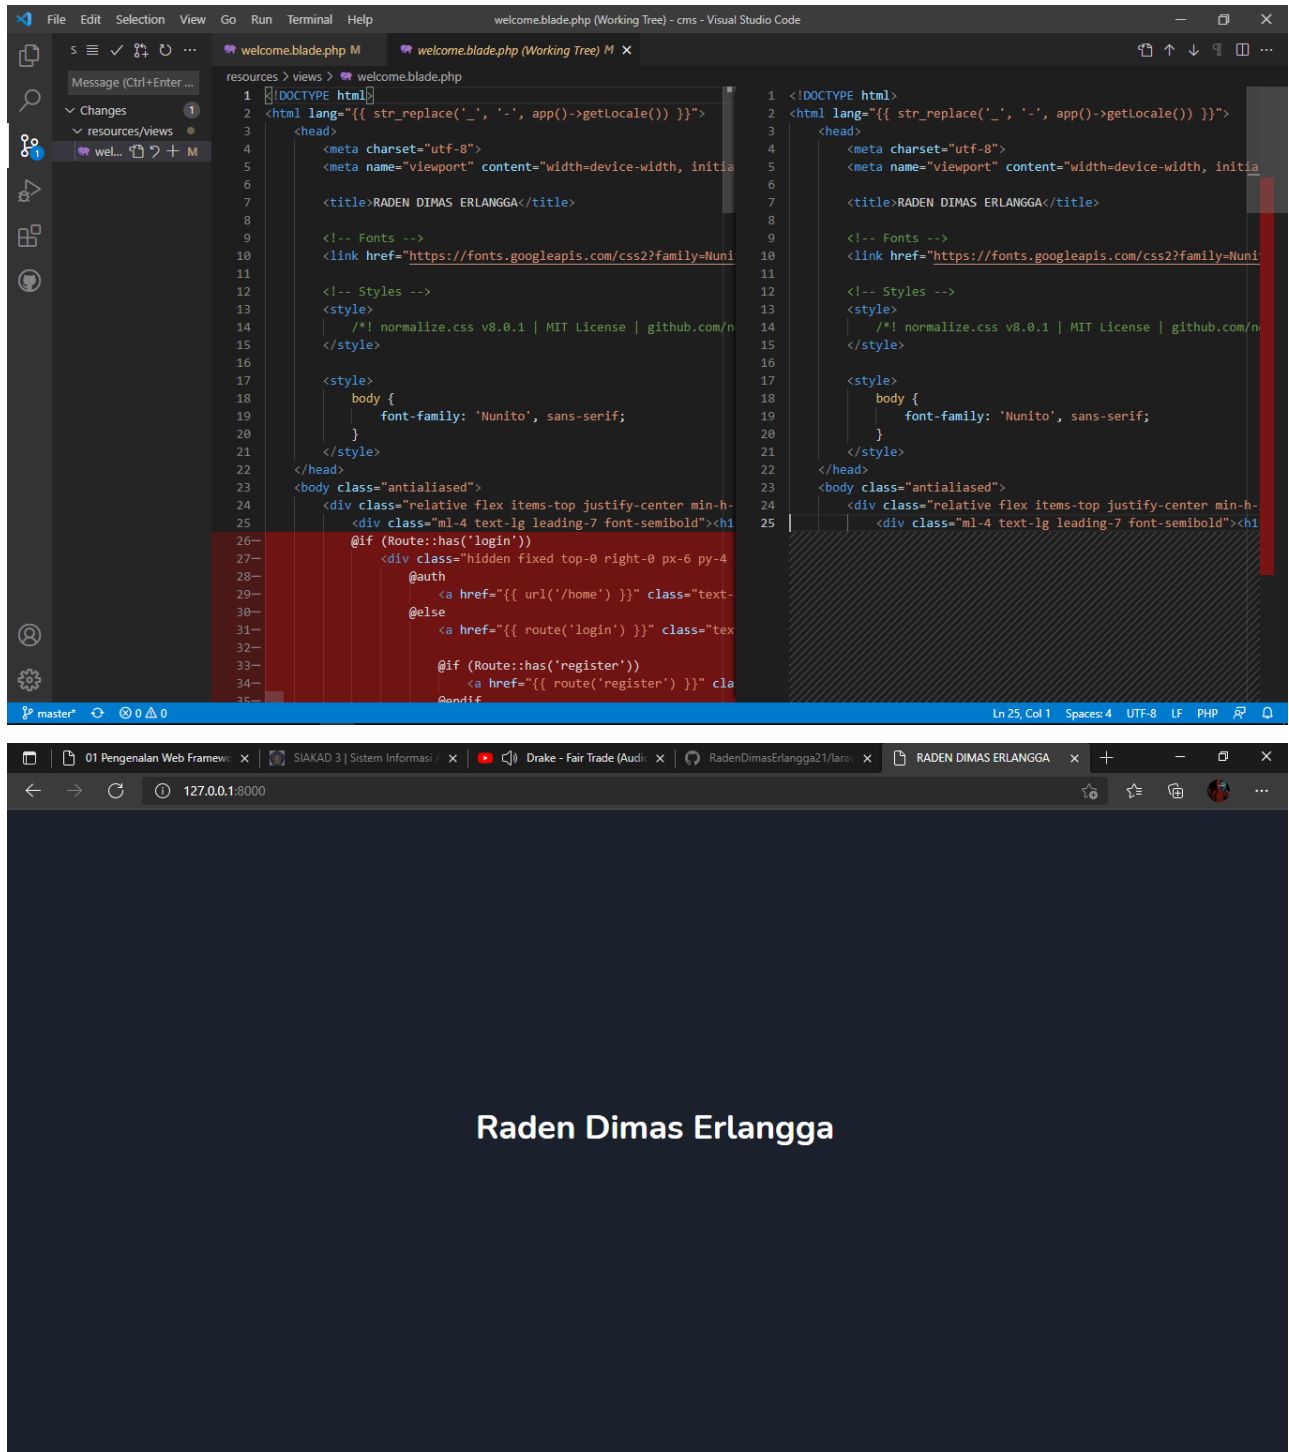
File Edit Selection View Go Run Terminal Help welcome.blade.php (Working Tree) - cms - Visual Studio Code

S

welcome.blade.php M    welcome.blade.php (Working Tree) M ×

Message (Ctrl+Enter ...

Changes 1
resources/views
wel... M

resources > views > welcome.blade.php

1 <!DOCTYPE html>
2 <html lang="{{ str_replace('_', '-', app()->getLocale()) }}">
3 <head>
4 <meta charset="utf-8">
5 <meta name="viewport" content="width=device-width, initia
6
7 <title>RADEN DIMAS ERLANGGA</title>
8
9 <!-- Fonts -->
10 <link href="https://fonts.googleapis.com/css2?family=Nuni
11
12 <!-- Styles -->
13 <style>
14 /*! normalize.css v8.0.1 | MIT License | github.com/n
15 </style>
16
17 <style>
18 body {
19 font-family: 'Nunito', sans-serif;
20 }
21 </style>
22 </head>
23 <body class="antialiased">
24 <div class="relative flex items-top justify-center min-h-
25 <div class="ml-4 text-lg leading-7 font-semibold"><h1
26- @if (Route::has('login'))
27- <div class="hidden fixed top-0 right-0 px-6 py-4
28- @auth
29- <a href="{{ url('/home') }}" class="text-
30- @else
31- <a href="{{ route('login') }}" class="tex
32-
33- @if (Route::has('register'))
34- <a href="{{ route('register') }}" cla
35- @endif

1 <!DOCTYPE html>
2 <html lang="{{ str_replace('_', '-', app()->getLocale()) }}">
3 <head>
4 <meta charset="utf-8">
5 <meta name="viewport" content="width=device-width, initia
6
7 <title>RADEN DIMAS ERLANGGA</title>
8
9 <!-- Fonts -->
10 <link href="https://fonts.googleapis.com/css2?family=Nuni
11
12 <!-- Styles -->
13 <style>
14 /*! normalize.css v8.0.1 | MIT License | github.com/n
15 </style>
16
17 <style>
18 body {
19 font-family: 'Nunito', sans-serif;
20 }
21 </style>
22 </head>
23 <body class="antialiased">
24 <div class="relative flex items-top justify-center min-h-
25 <div class="ml-4 text-lg leading-7 font-semibold"><h1

master* ⊗0 ⚠0    Ln 25, Col 1 Spaces: 4 UTF-8 LF PHP

01 Pengenalan Web Framew ×   SIAKAD 3 | Sistem Informasi ×   Drake - Fair Trade (Audi ×   RadenDimasErlangga21/lara ×   RADEN DIMAS ERLANGGA ×   +

127.0.0.1:8000

Raden Dimas Erlangga